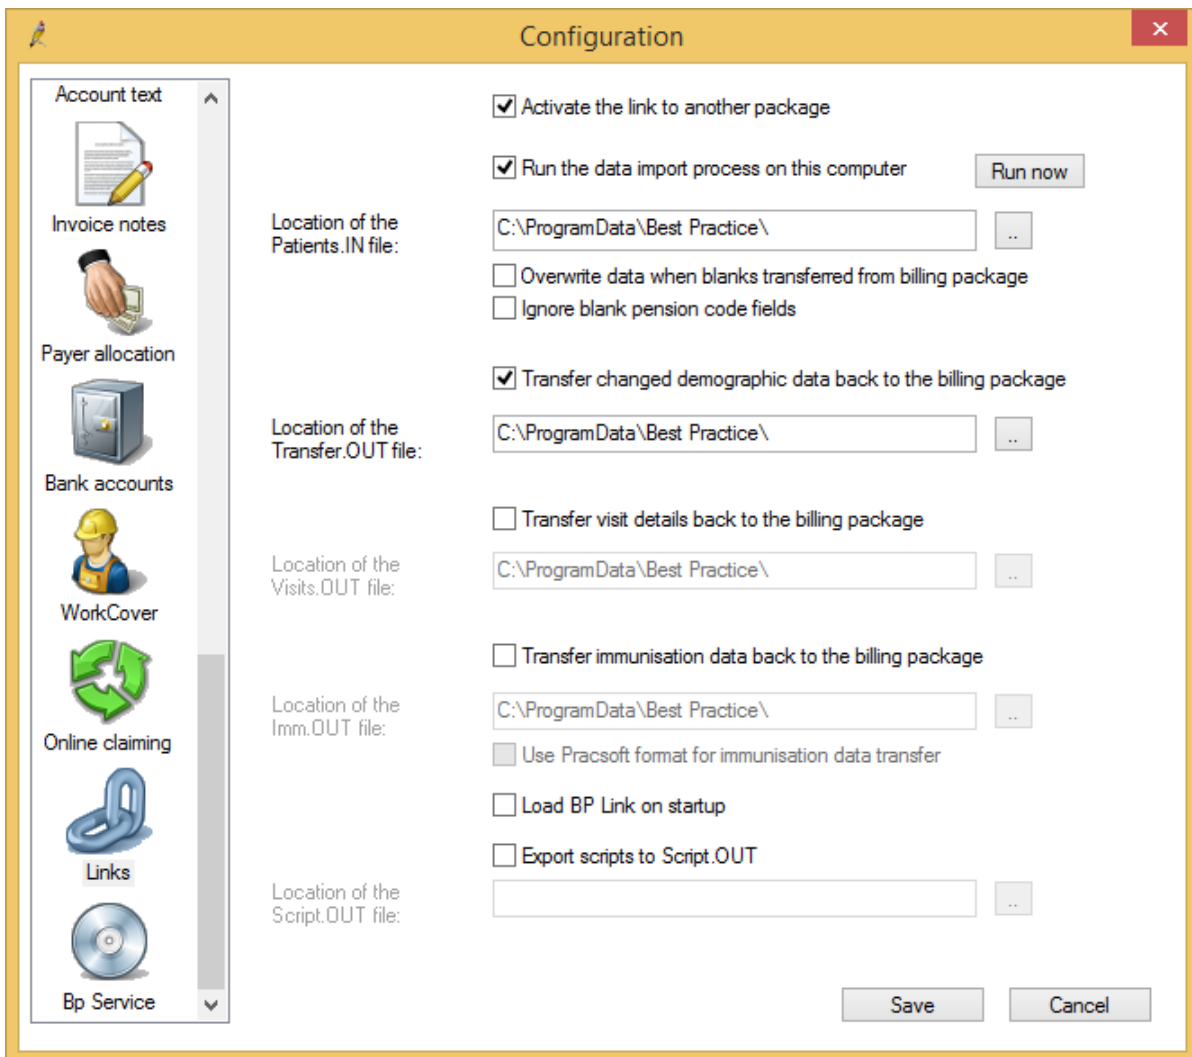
Configuration

Account text
Invoice notes
Payer allocation
Bank accounts
WorkCover
Online claiming
Links
Bp Service

Activate the link to another package

Run the data import process on this computer
Run now

Location of the Patients.IN file:
C:\ProgramData\Best Practice\
..

Overwrite data when blanks transferred from billing package
Ignore blank pension code fields

Transfer changed demographic data back to the billing package

Location of the Transfer.OUT file:
C:\ProgramData\Best Practice\
..

Transfer visit details back to the billing package

Location of the Visits.OUT file:
C:\ProgramData\Best Practice\
..

Transfer immunisation data back to the billing package

Location of the Imm.OUT file:
C:\ProgramData\Best Practice\
..

Use Pracsoft format for immunisation data transfer

Load BP Link on startup

Export scripts to Script.OUT

Location of the Script.OUT file:
..

Save
Cancel